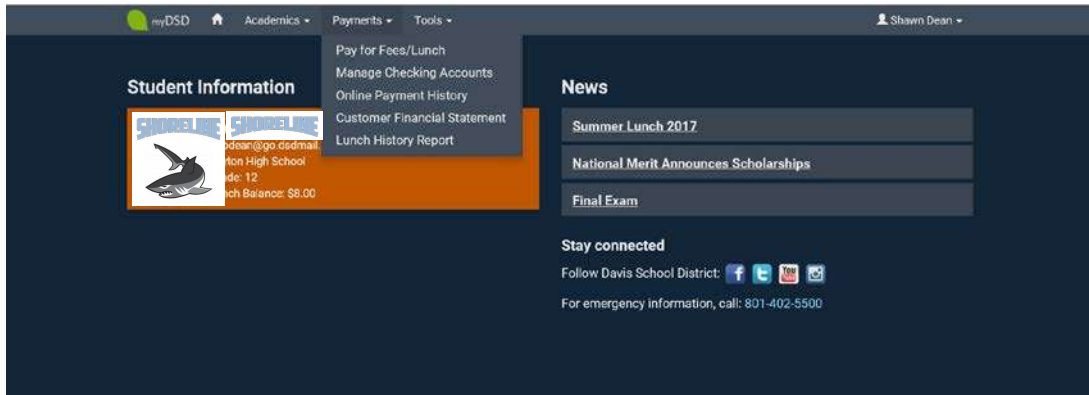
myDSD Academics ▾ Payments ▾ Tools ▾ Shawn Dean ▾

Pay for Fees/Lunch
Manage Checking Accounts
Online Payment History
Customer Financial Statement
Lunch History Report

Student Information

SHORELINE SHORELINE

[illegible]odean@go.dsdmail.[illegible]
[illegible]ton High School
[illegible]de: 12
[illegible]ch Balance: $8.00

News

Summer Lunch 2017

National Merit Announces Scholarships

Final Exam

Stay connected

Follow Davis School District:

For emergency information, call: 801-402-5500